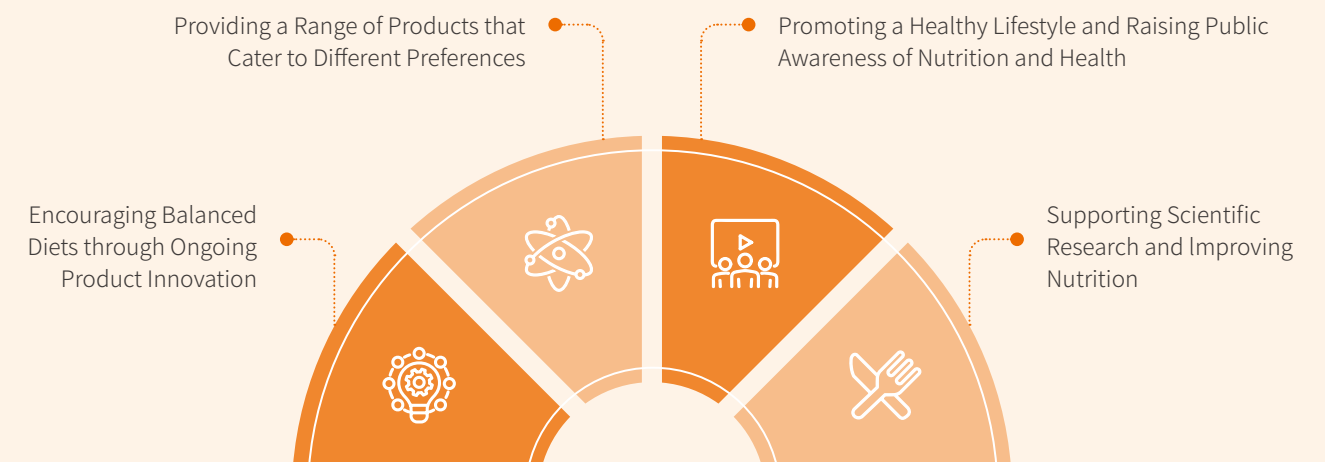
Providing a Range of Products that Cater to Different Preferences

Promoting a Healthy Lifestyle and Raising Public Awareness of Nutrition and Health

Encouraging Balanced Diets through Ongoing Product Innovation

Supporting Scientific Research and lmproving Nutrition